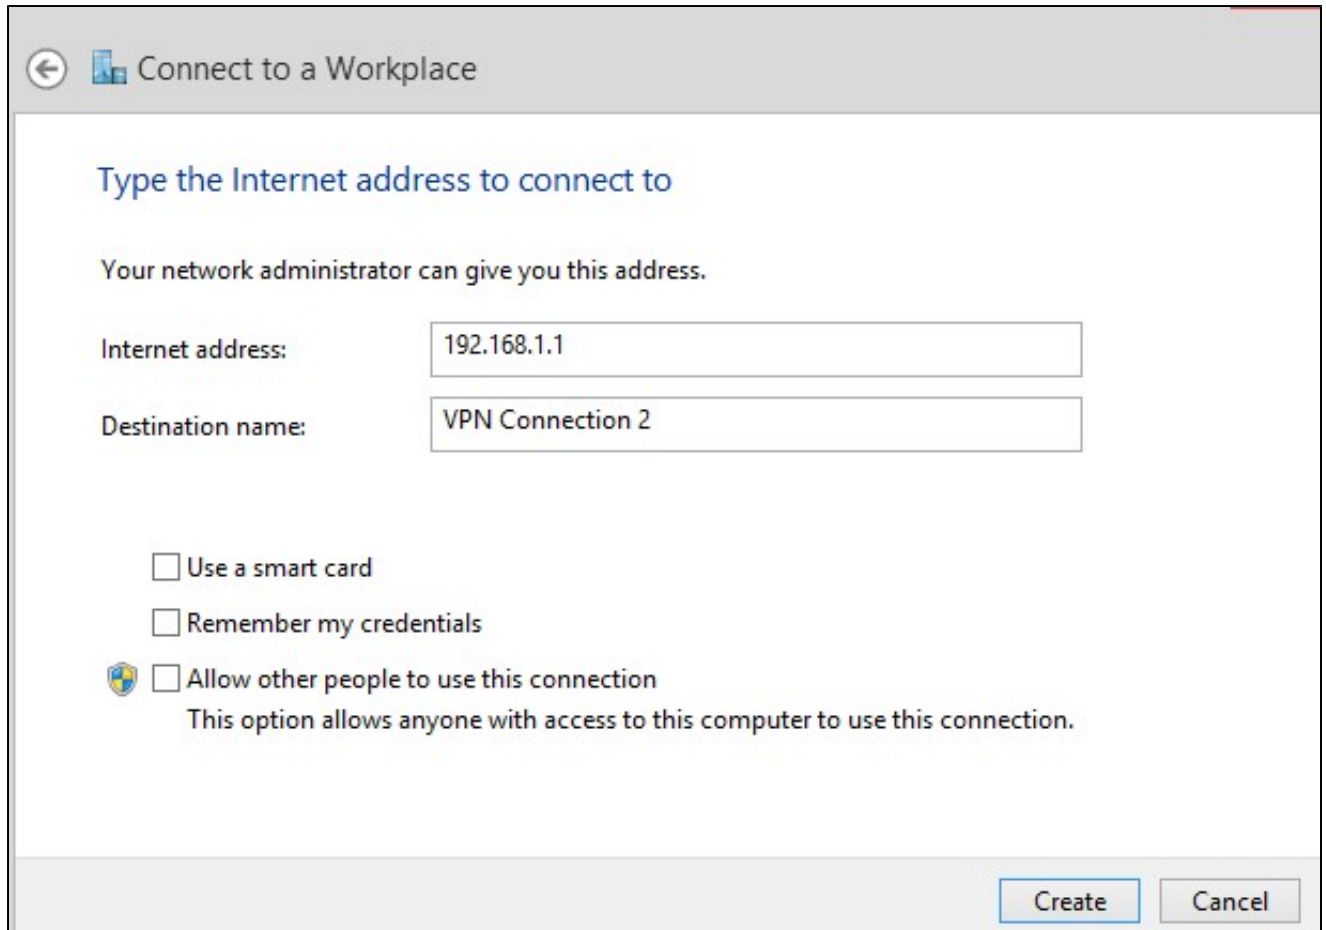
Connect to a Workplace

Type the Internet address to connect to

Your network administrator can give you this address.

Internet address: 192.168.1.1

Destination name: VPN Connection 2

Use a smart card

Remember my credentials

Allow other people to use this connection
This option allows anyone with access to this computer to use this connection.

Create Cancel